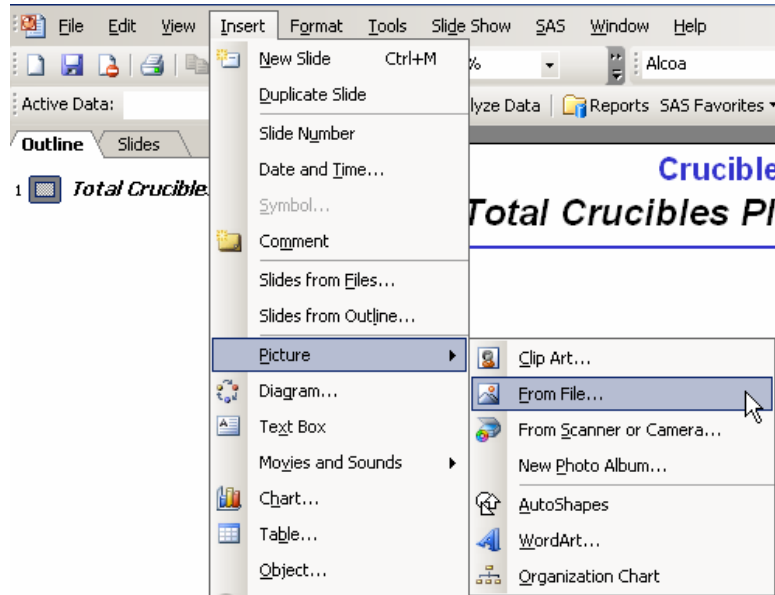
File Edit View Insert Format Tools Slide Show SAS Window Help

%

Alcoa

Active Data:

lyze Data | Reports SAS Favorites

Outline Slides

1 Total Crucible

Crucible

Total Crucibles Pl

New Slide Ctrl+M

Duplicate Slide

Slide Number

Date and Time...

Symbol...

Comment

Slides from Files...

Slides from Outline...

Picture

Diagram...

Text Box

Movies and Sounds

Chart...

Table...

Object...

Clip Art...

From File...

From Scanner or Camera...

New Photo Album...

AutoShapes

WordArt...

Organization Chart